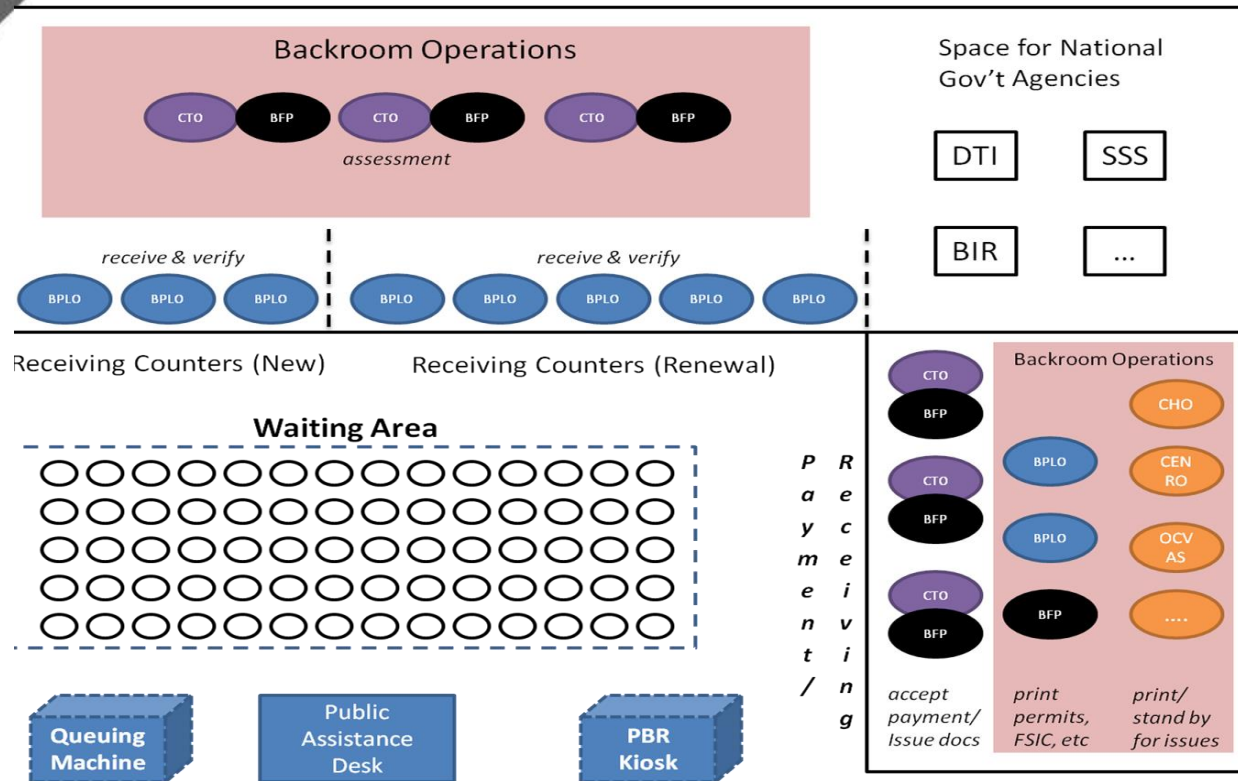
Backroom Operations

CTO BFP CTO BFP CTO BFP

assessment

Space for National Gov't Agencies

DTI SSS

BIR ...

receive & verify

BPLO BPLO BPLO

receive & verify

BPLO BPLO BPLO BPLO BPLO

Receiving Counters (New)

Receiving Counters (Renewal)

Waiting Area

Payment/

Receiving

CTO BFP

CTO BFP

CTO BFP

Backroom Operations

CHO

BPLO

CEN RO

BPLO

OCV AS

BFP

....

accept payment/ Issue docs

print permits, FSIC, etc

print/ stand by for issues

Queuing Machine

Public Assistance Desk

PBR Kiosk